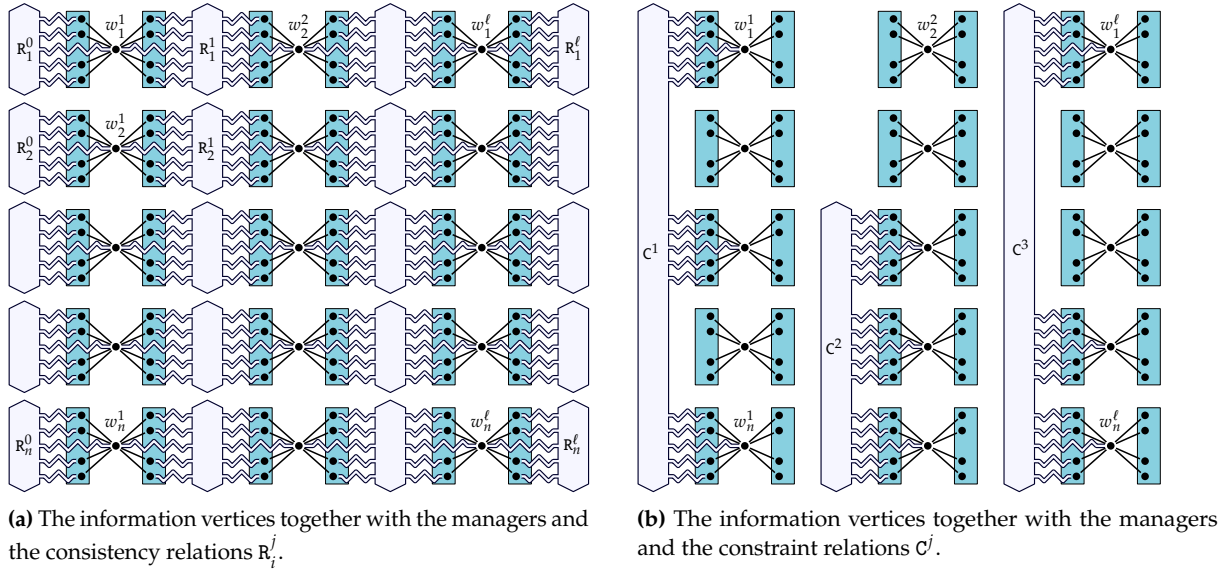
$R_1^0$ $w_1^1$ $R_1^1$ $w_2^1$ $w_1^\ell$ $R_1^\ell$

$R_2^0$ $w_2^1$ $R_2^1$

$R_n^0$ $w_n^1$ $w_n^\ell$ $R_n^\ell$

**(a)** The information vertices together with the managers and the consistency relations $R_i^j$.

$w_1^1$ $w_2^2$ $w_1^\ell$

$C^1$ $C^2$ $C^3$

$w_n^1$ $w_n^\ell$

**(b)** The information vertices together with the managers and the constraint relations $C^j$.